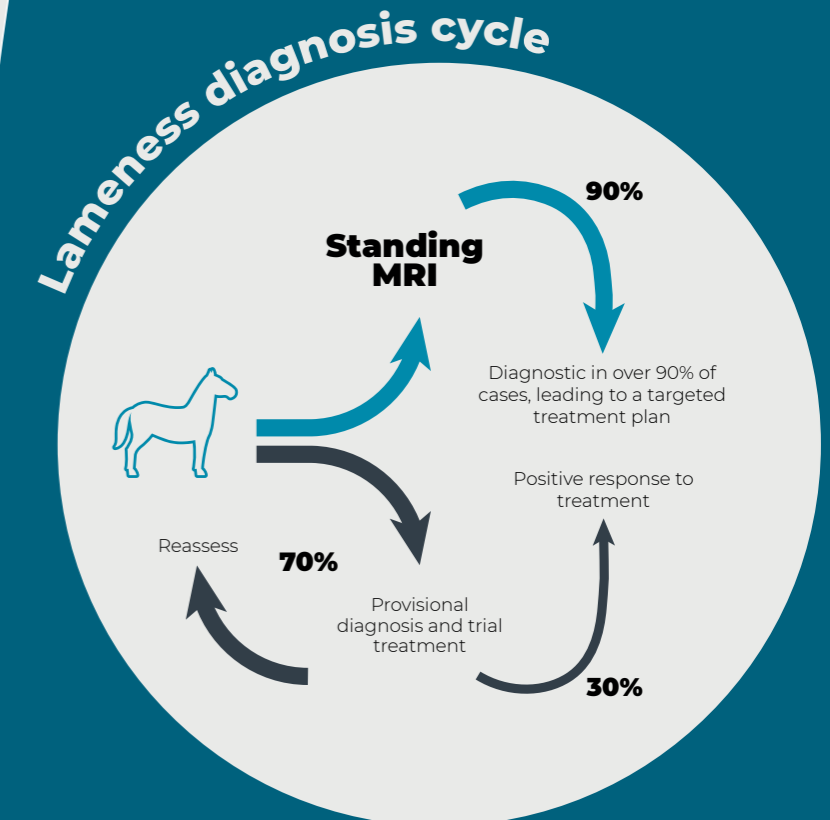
Lameness diagnosis cycle

Standing MRI

90%

Diagnostic in over 90% of cases, leading to a targeted treatment plan

Positive response to treatment

Reassess

70%

Provisional diagnosis and trial treatment

30%